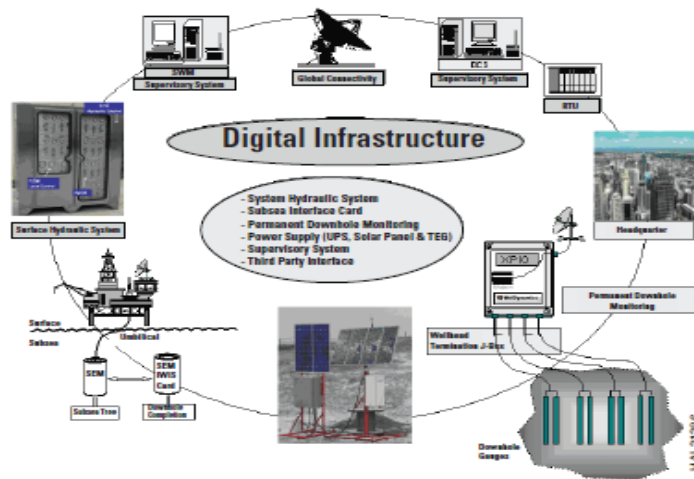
SWM
Supervisory System

Global Connectivity

DCS
Supervisory System

RTU

Digital Infrastructure

Surface Hydraulic System

- System Hydraulic System
- Subsea Interface Card
- Permanent Downhole Monitoring
- Power Supply (UPS, Solar Panel & TEG)
- Supervisory System
- Third Party Interface

Headquarter

XPIO

Permanent Downhole Monitoring

Surface
Subsea
Umbilical

SEM
SEM IWIS Card

Subsea Tree
Downhole Completion

Wellhead Termination J-Box

Downhole Gauges

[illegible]